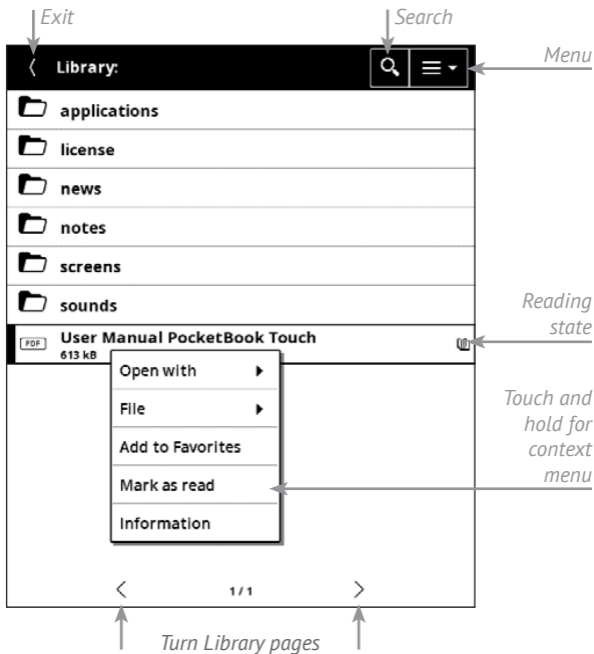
Exit

Search

Library:

Menu

applications

license

news

notes

screens

sounds

Reading state

PDF User Manual PocketBook Touch
613 kB

Open with

File

Add to Favorites

Mark as read

Information

Touch and hold for context menu

1 / 1

Turn Library pages